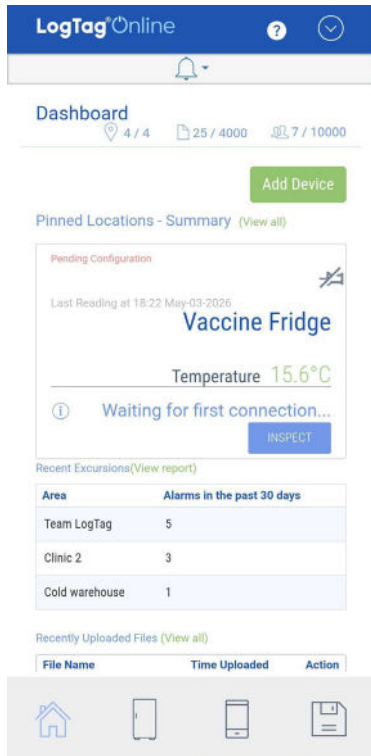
LogTag®Online

Dashboard
4 / 4 25 / 4000 7 / 10000

Add Device

Pinned Locations - Summary (View all)

Pending Configuration

Last Reading at 18:22 May-03-2026

Vaccine Fridge

Temperature 15.6°C

Waiting for first connection...

INSPECT

Recent Excursions(View report)

| Area | Alarms in the past 30 days |
|---|---|
| Team LogTag | 5 |
| Clinic 2 | 3 |
| Cold warehouse | 1 |

Recently Uploaded Files (View all)

| File Name | Time Uploaded | Action |
|---|---|---|